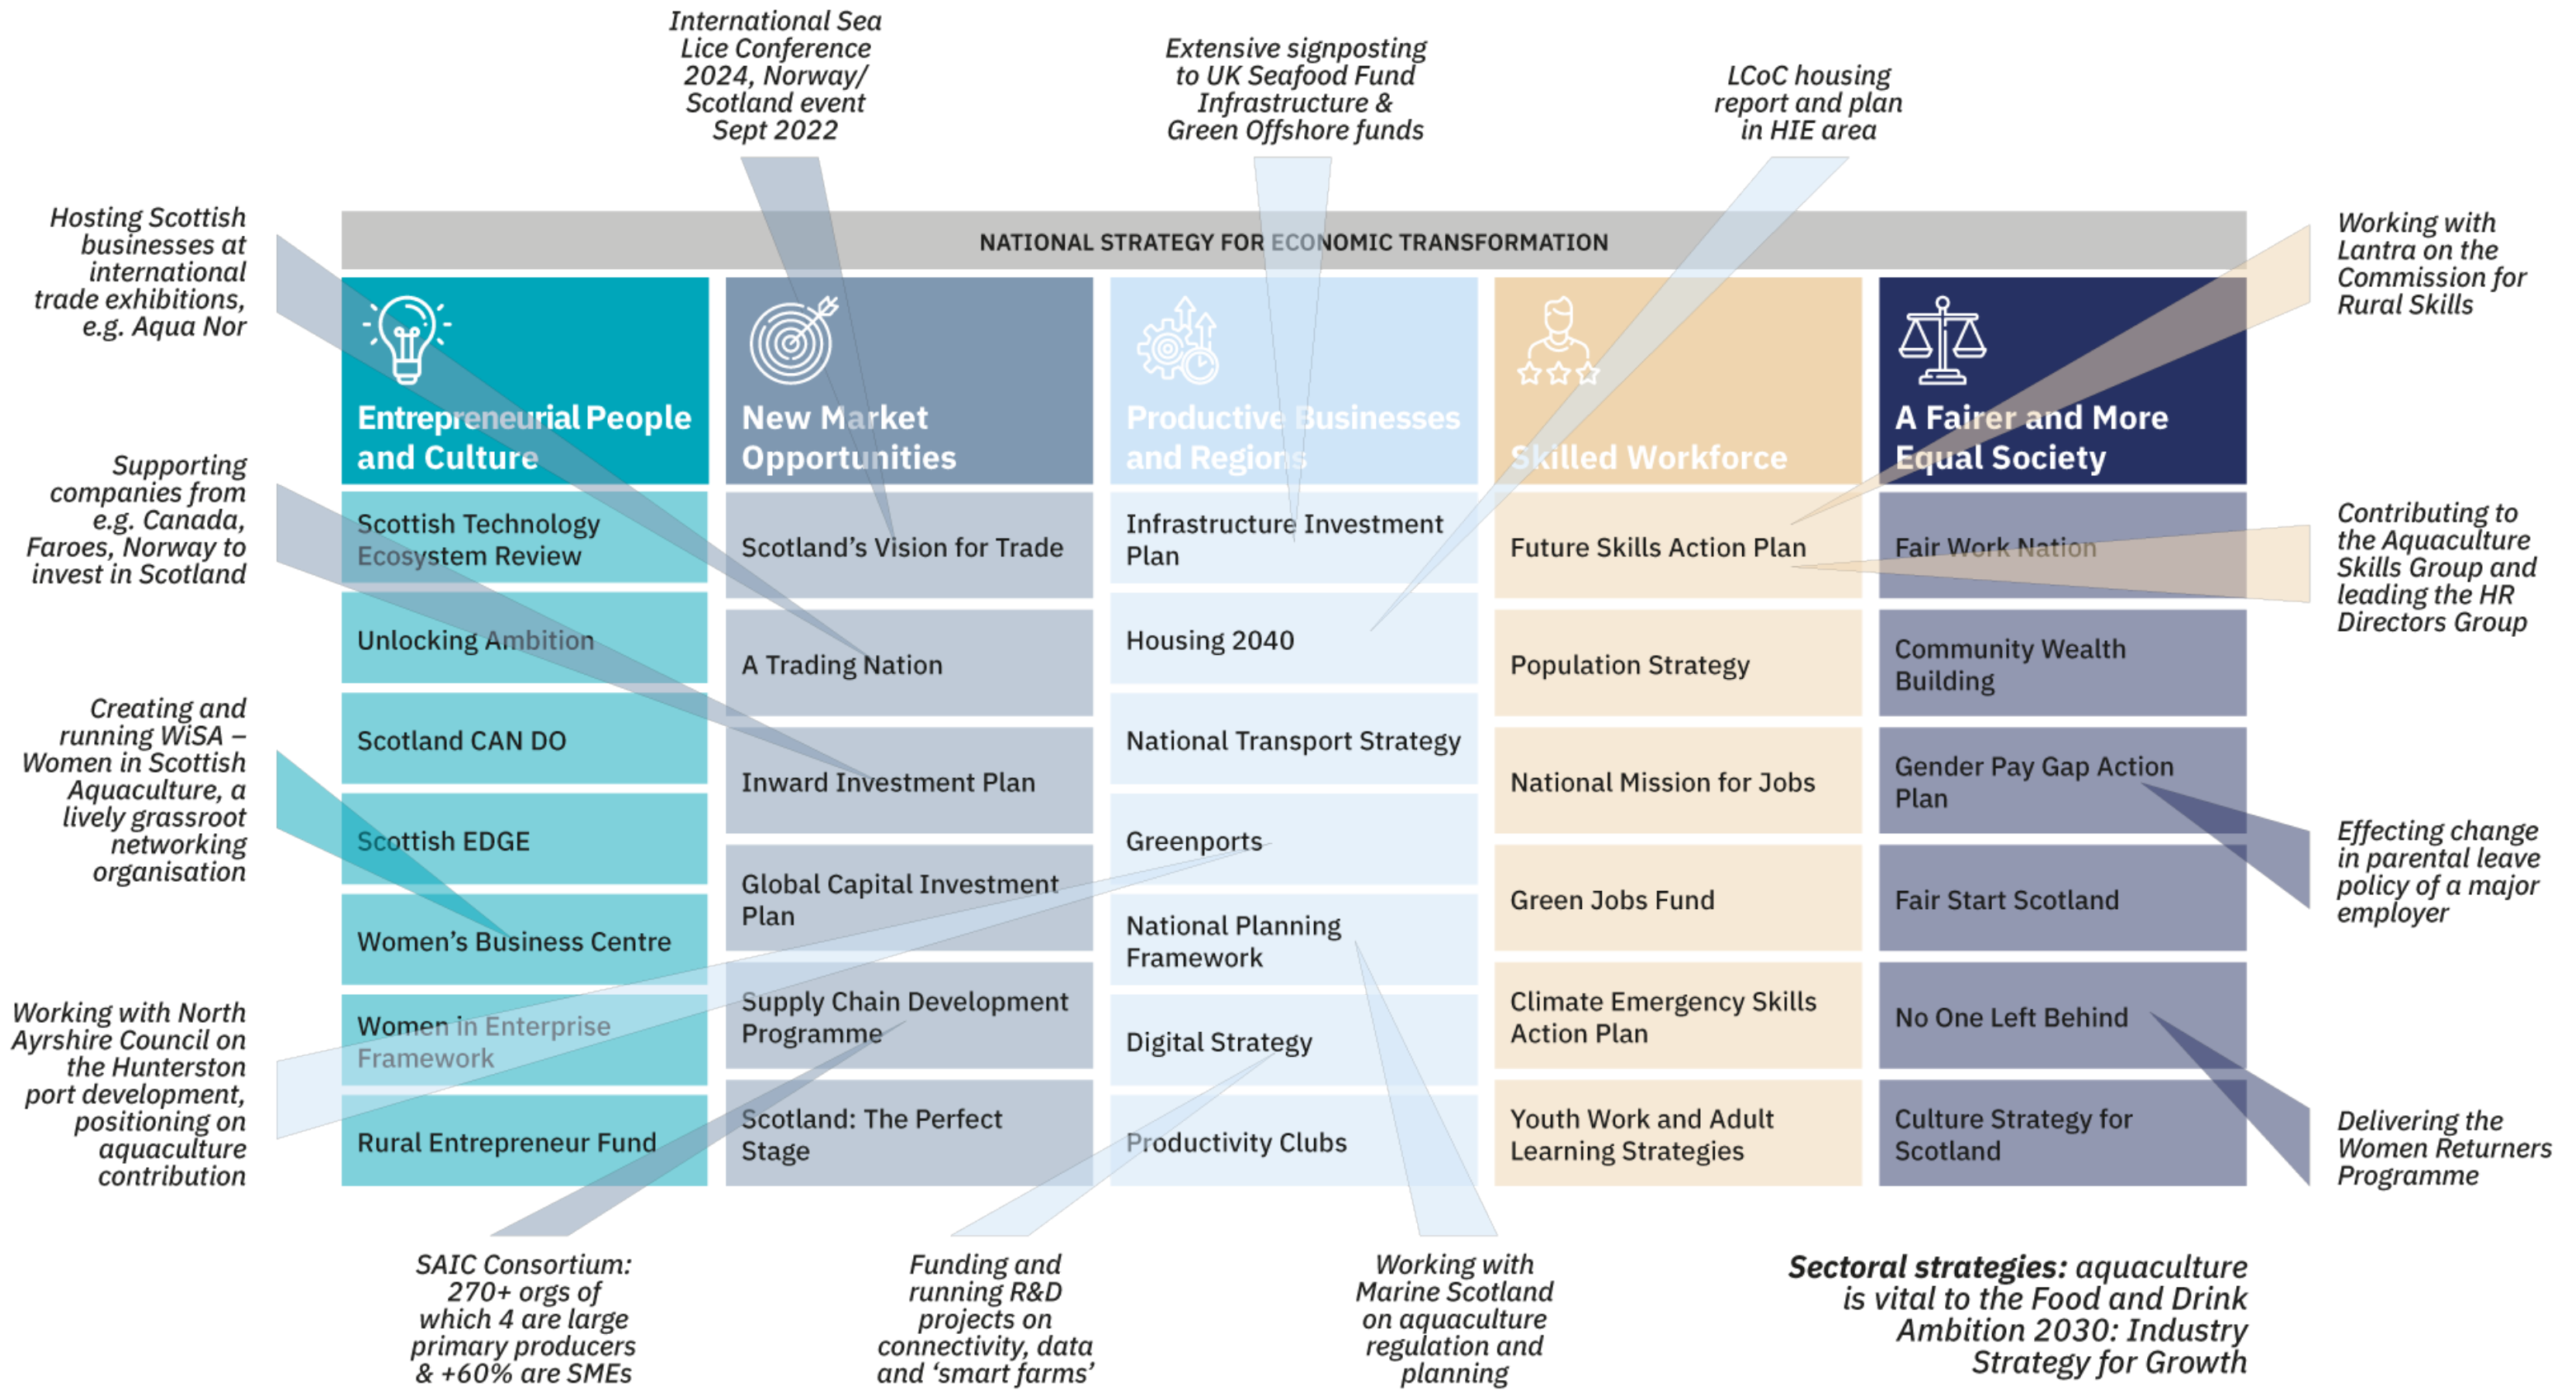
International Sea Lice Conference 2024, Norway/ Scotland event Sept 2022

Extensive signposting to UK Seafood Fund Infrastructure & Green Offshore funds

LCoC housing report and plan in HIE area

Hosting Scottish businesses at international trade exhibitions, e.g. Aqua Nor

Supporting companies from e.g. Canada, Faroes, Norway to invest in Scotland

Creating and running WiSA – Women in Scottish Aquaculture, a lively grassroot networking organisation

Working with North Ayrshire Council on the Hunterston port development, positioning on aquaculture contribution

NATIONAL STRATEGY FOR ECONOMIC TRANSFORMATION

| Entrepreneurial People and Culture | New Market Opportunities | Productive Businesses and Regions | Skilled Workforce | A Fairer and More Equal Society |
|---|---|---|---|---|
| Scottish Technology Ecosystem Review | Scotland's Vision for Trade | Infrastructure Investment Plan | Future Skills Action Plan | Fair Work Nation |
| Unlocking Ambition | A Trading Nation | Housing 2040 | Population Strategy | Community Wealth Building |
| Scotland CAN DO | Inward Investment Plan | National Transport Strategy | National Mission for Jobs | Gender Pay Gap Action Plan |
| Scottish EDGE | Global Capital Investment Plan | Greenports | Green Jobs Fund | Fair Start Scotland |
| Women's Business Centre | Supply Chain Development Programme | National Planning Framework | Climate Emergency Skills Action Plan | No One Left Behind |
| Women in Enterprise Framework | Scotland: The Perfect Stage | Digital Strategy | Youth Work and Adult Learning Strategies | Culture Strategy for Scotland |
| Rural Entrepreneur Fund | | Productivity Clubs | | |

Working with Lantra on the Commission for Rural Skills

Contributing to the Aquaculture Skills Group and leading the HR Directors Group

Effecting change in parental leave policy of a major employer

Delivering the Women Returners Programme

SAIC Consortium: 270+ orgs of which 4 are large primary producers & +60% are SMEs

Funding and running R&D projects on connectivity, data and 'smart farms'

Working with Marine Scotland on aquaculture regulation and planning

Sectoral strategies: aquaculture is vital to the Food and Drink Ambition 2030: Industry Strategy for Growth